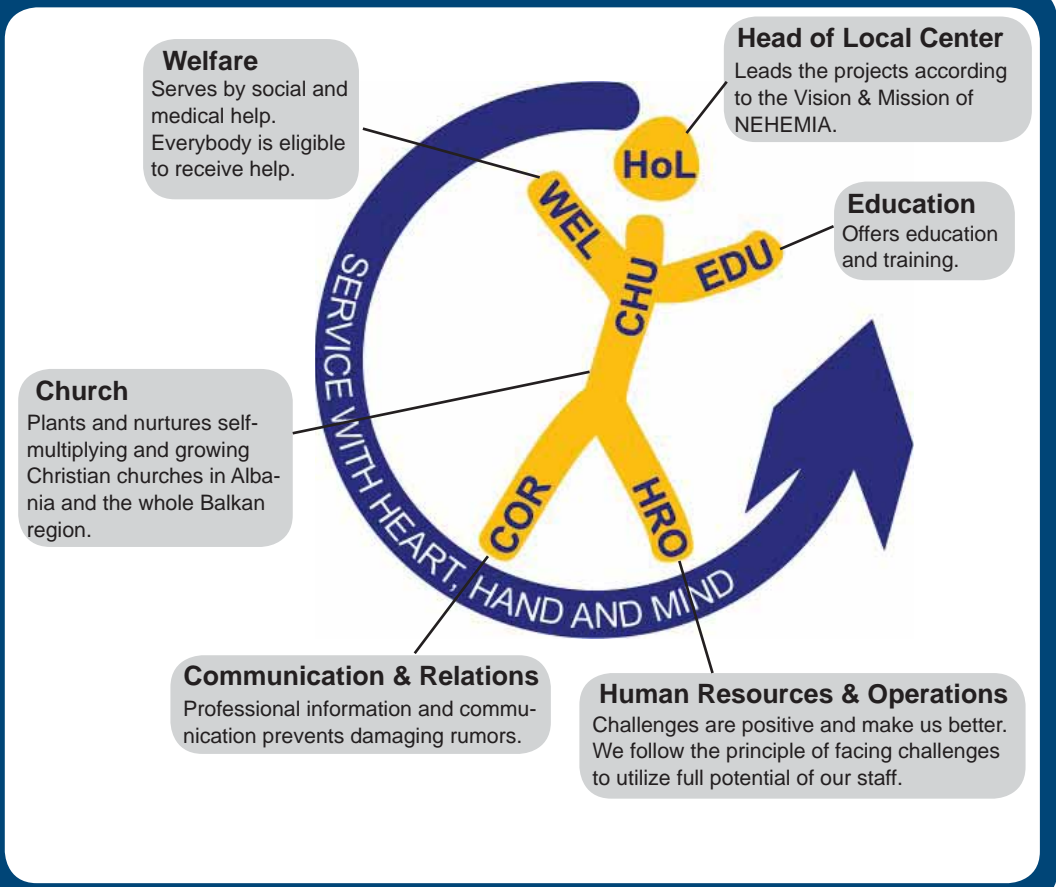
Welfare
Serves by social and medical help. Everybody is eligible to receive help.

Head of Local Center
Leads the projects according to the Vision & Mission of NEHEMIA.

HoL

WEL

CHU

EDU

Education
Offers education and training.

SERVICE WITH HEART, HAND AND MIND

Church
Plants and nurtures self-multiplying and growing Christian churches in Albania and the whole Balkan region.

COR

HRO

Communication & Relations
Professional information and communication prevents damaging rumors.

Human Resources & Operations
Challenges are positive and make us better. We follow the principle of facing challenges to utilize full potential of our staff.